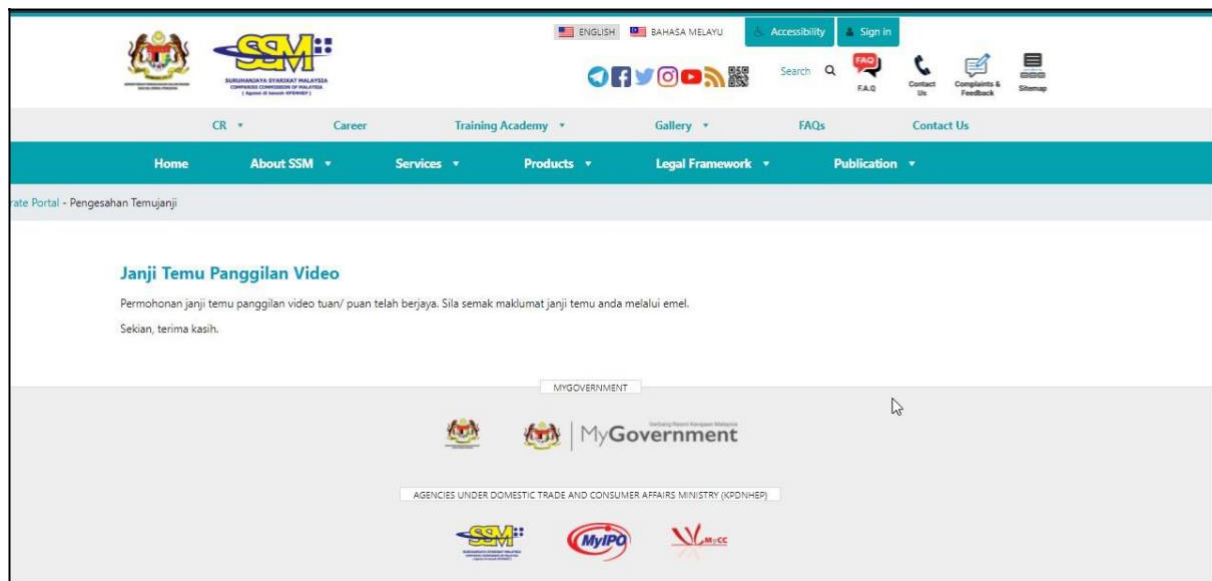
SSM

SURUHANJAYA SYARIKAT MALAYSIA
COMPANIES COMMISSION OF MALAYSIA
( Agensi di bawah KPDNHEP )

ENGLISH BAHASA MELAYU Accessibility Sign in

Search

FAQ
F.A.Q

Contact Us

Complaints & Feedback

Sitemap

CR ▾ Career Training Academy ▾ Gallery ▾ FAQs Contact Us

Home About SSM ▾ Services ▾ Products ▾ Legal Framework ▾ Publication ▾

rate Portal - Pengesahan Temujanji

Janji Temu Panggilan Video

Permohonan janji temu panggilan video tuan/ puan telah berjaya. Sila semak maklumat janji temu anda melalui emel.

Sekian, terima kasih.

MYGOVERNMENT

MyGovernment

AGENCIES UNDER DOMESTIC TRADE AND CONSUMER AFFAIRS MINISTRY (KPDNHEP)

SSM

MyIPO

MyCC